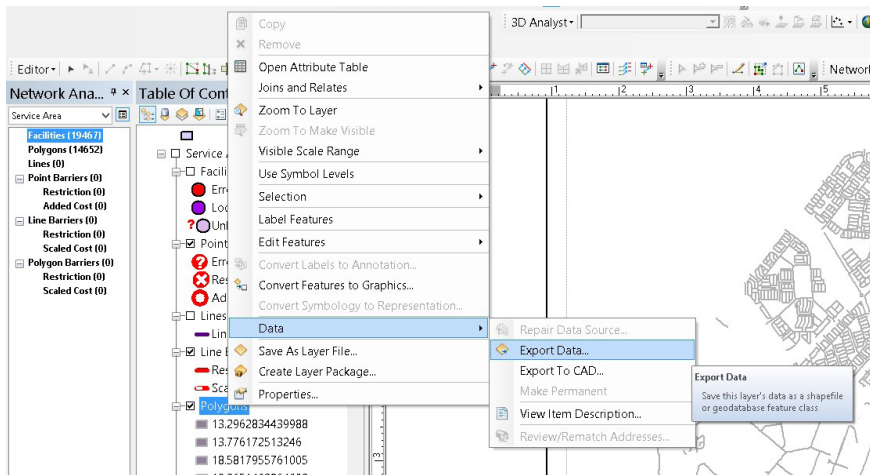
Copy
Remove
Open Attribute Table
Joins and Relates
Zoom To Layer
Zoom To Make Visible
Visible Scale Range
Use Symbol Levels
Selection
Label Features
Edit Features
Convert Labels to Annotation...
Convert Features to Graphics...
Convert Symbology to Representation...
Data
Save As Layer File...
Create Layer Package...
Properties...

Repair Data Source...
Export Data...
Export To CAD...
Make Permanent
View Item Description...
Review/Rematch Addresses...

Export Data
Save this layer's data as a shapefile or geodatabase feature class

3D Analyst
Editor
Network
Network Ana...
Table Of Con
Service Area
Facilities (19467)
Polygons (14652)
Lines (0)
Point Barriers (0)
Restriction (0)
Added Cost (0)
Line Barriers (0)
Restriction (0)
Scaled Cost (0)
Polygon Barriers (0)
Restriction (0)
Scaled Cost (0)
Service A
Facili
Erro
Loc
Unl
Point
Erro
Res
Ad
Lines
Lin
Line B
Res
Sca
Polygons
13.2962834439988
13.776172513246
18.5817955761005